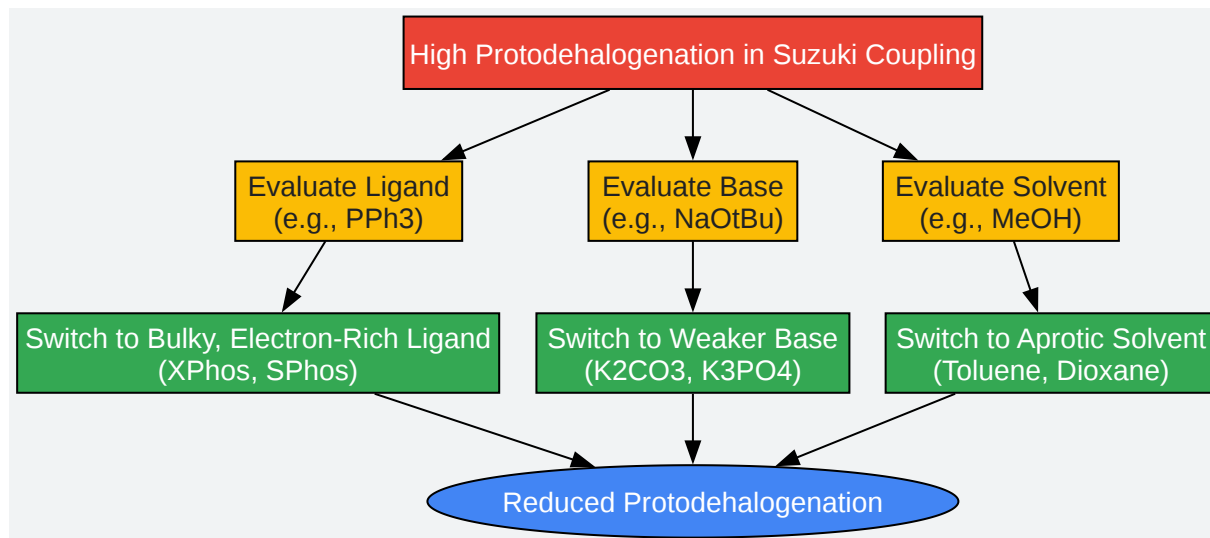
High Protodehalogenation in Suzuki Coupling

Evaluate Ligand (e.g., PPh3)

Evaluate Base (e.g., NaOtBu)

Evaluate Solvent (e.g., MeOH)

Switch to Bulky, Electron-Rich Ligand (XPhos, SPhos)

Switch to Weaker Base (K2CO3, K3PO4)

Switch to Aprotic Solvent (Toluene, Dioxane)

Reduced Protodehalogenation